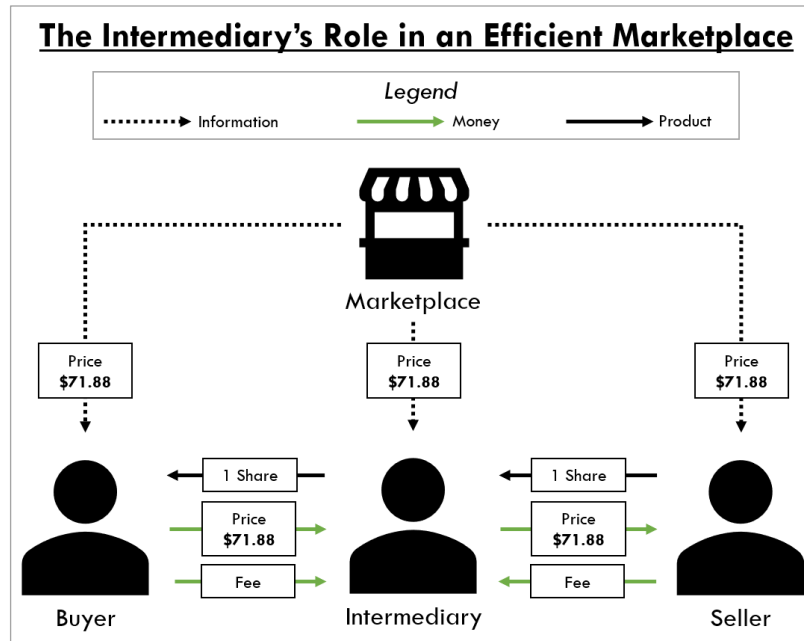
The Intermediary's Role in an Efficient Marketplace

Legend

Information

Money

Product

Marketplace

Price
$71.88

Price
$71.88

Price
$71.88

1 Share

Price
$71.88

Fee

1 Share

Price
$71.88

Fee

Buyer

Intermediary

Seller